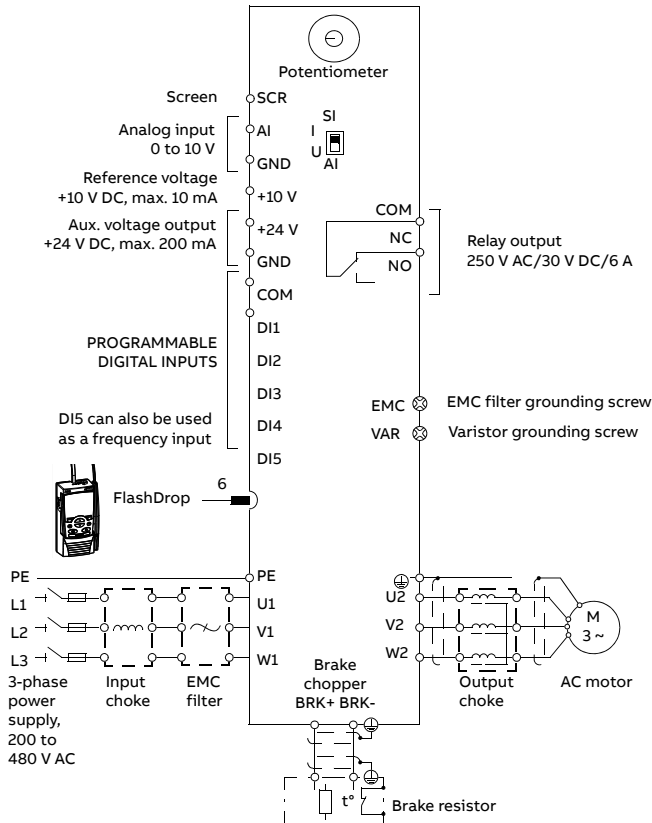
Potentiometer

Screen
SCR

Analog input
0 to 10 V
AI
GND

SI
I
U
AI

Reference voltage
+10 V DC, max. 10 mA
+10 V

Aux. voltage output
+24 V DC, max. 200 mA
+24 V
GND

COM
NC
NO
Relay output
250 V AC/30 V DC/6 A

COM
DI1
PROGRAMMABLE
DIGITAL INPUTS
DI2
DI3
DI5 can also be used
as a frequency input
DI4
DI5

EMC
EMC filter grounding screw
VAR
Varistor grounding screw

6
FlashDrop

PE
PE
L1
U1
L2
V1
L3
W1
3-phase
power
supply,
200 to
480 V AC
Input
choke
EMC
filter

Brake
chopper
BRK+ BRK-

U2
V2
W2
Output
choke
M
3 ~
AC motor

t°
Brake resistor